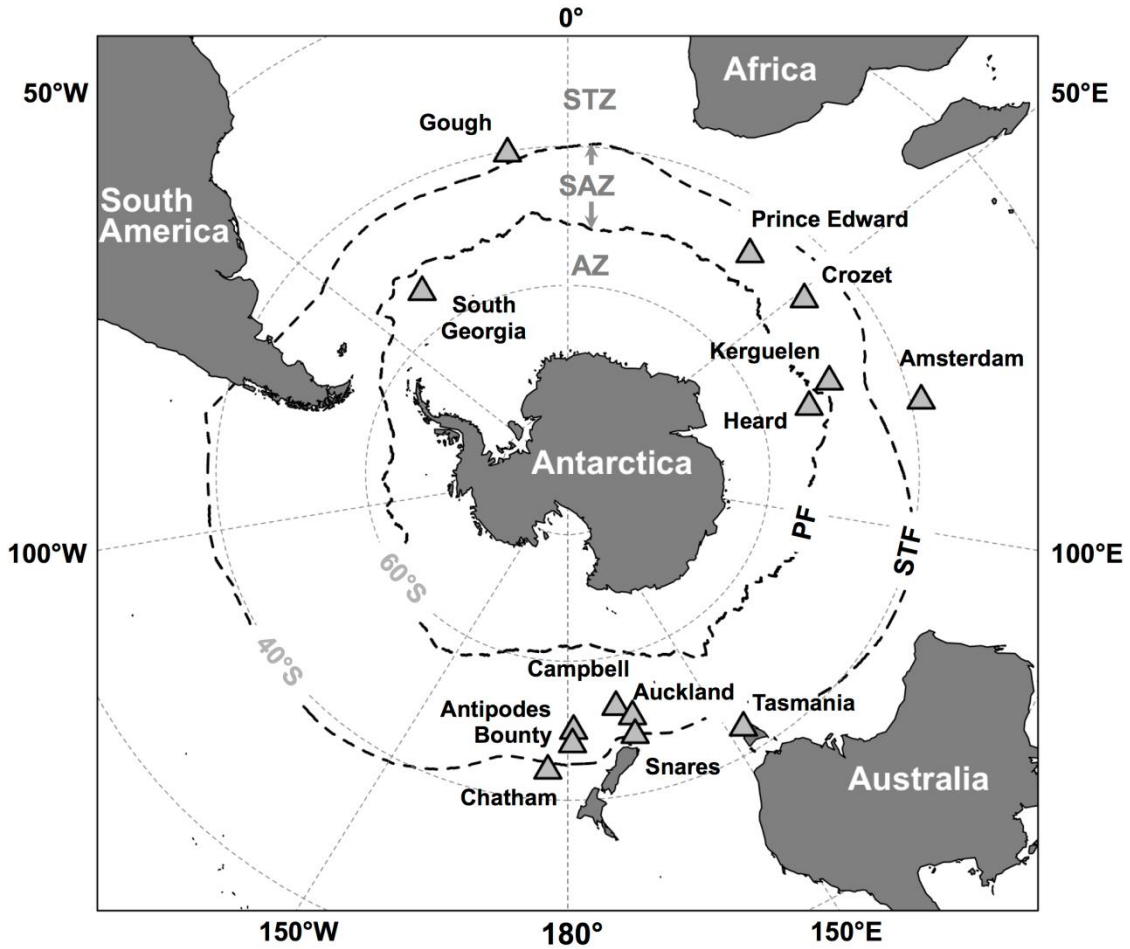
0°

50°W

50°E

Africa

STZ

Gough

SAZ

South America

Prince Edward

AZ

Crozet

South Georgia

Kerguelen

Amsterdam

Heard

Antarctica

PF

STF

100°W

100°E

60°S

40°S

Campbell

Auckland

Tasmania

Antipodes

Bounty

Snares

Chatham

Australia

150°W

180°

150°E